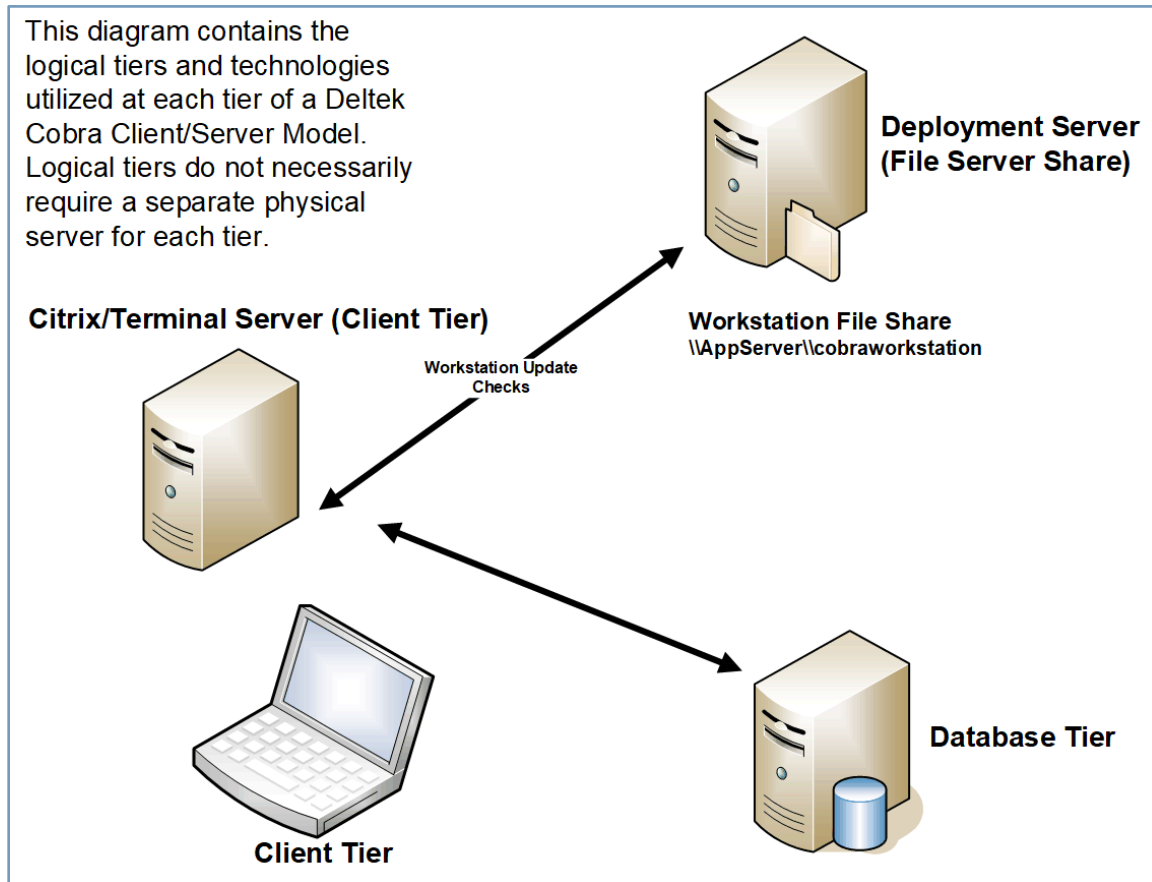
This diagram contains the logical tiers and technologies utilized at each tier of a Deltek Cobra Client/Server Model. Logical tiers do not necessarily require a separate physical server for each tier.

Deployment Server (File Server Share)

Citrix/Terminal Server (Client Tier)

Workstation File Share
\\AppServer\\cobraworkstation

Workstation Update Checks

Database Tier

Client Tier